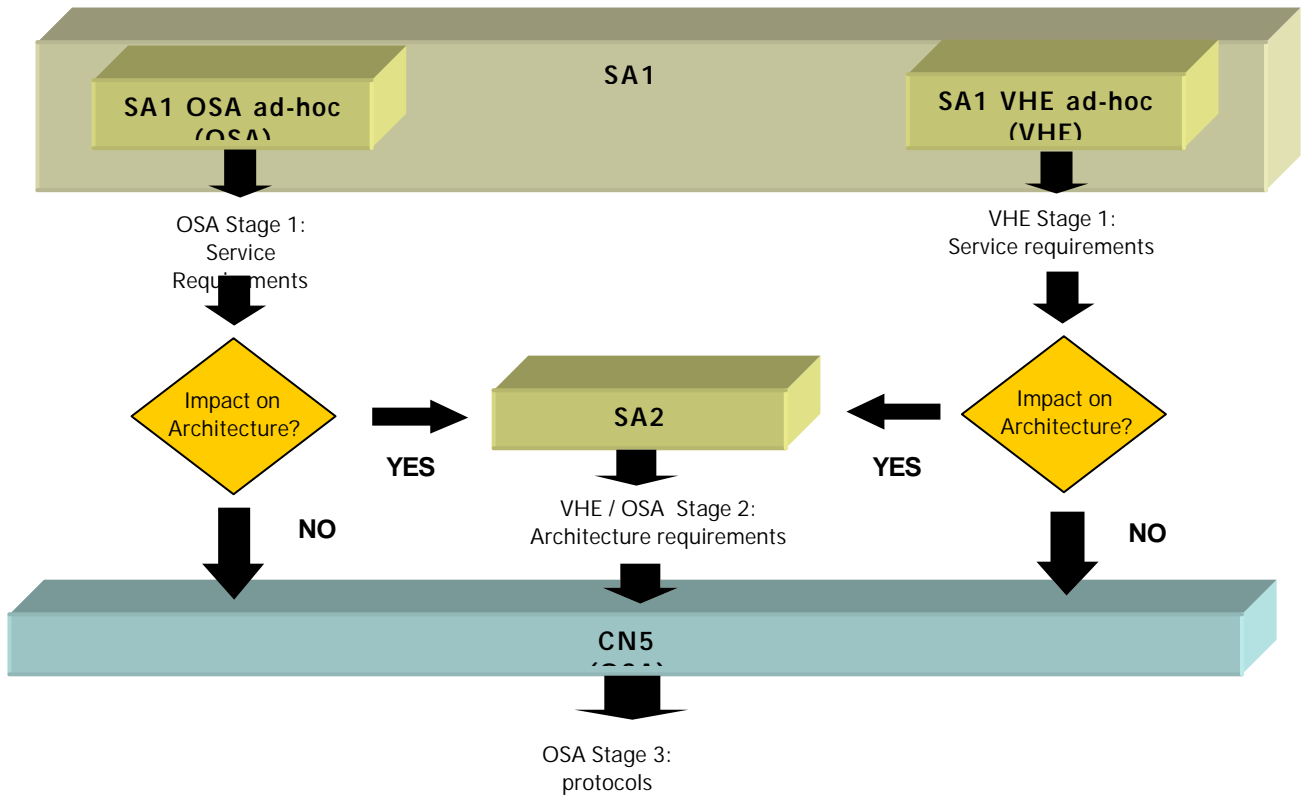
SA1

SA1 OSA ad-hoc (OSA)

SA1 VHE ad-hoc (VHE)

OSA Stage 1: Service Requirements

VHE Stage 1: Service requirements

Impact on Architecture?

SA2

Impact on Architecture?

YES

YES

NO

VHE / OSA Stage 2: Architecture requirements

NO

CN5 (OSA)

OSA Stage 3: protocols